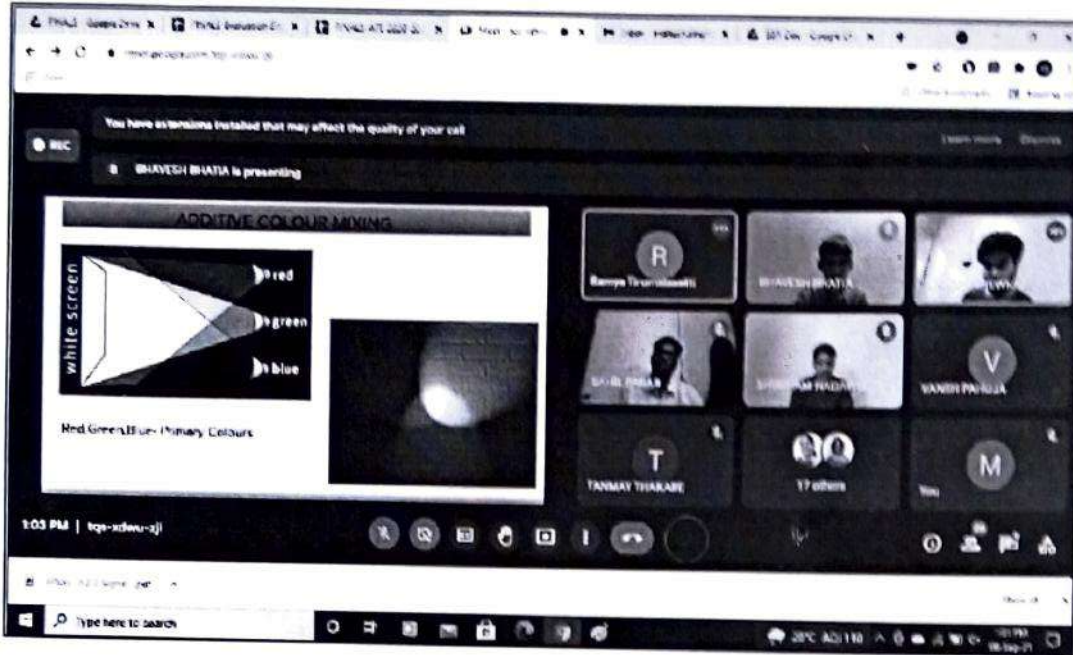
REC

You have extensions installed that may affect the quality of your call

Learn more

Dismiss

BHAVESH BHATIA is presenting

ADDITIVE COLOUR MIXING

white screen

red

green

blue

Red,Green,Blue- Primary Colours

R

Ramya Tirumalasetti

BHAVESH BHATIA

V

VANSH PAHUJA

T

TANMAY THAKARE

17 others

M

You

1:03 PM | tqs-xdwu-zji

Type here to search

28°C

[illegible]